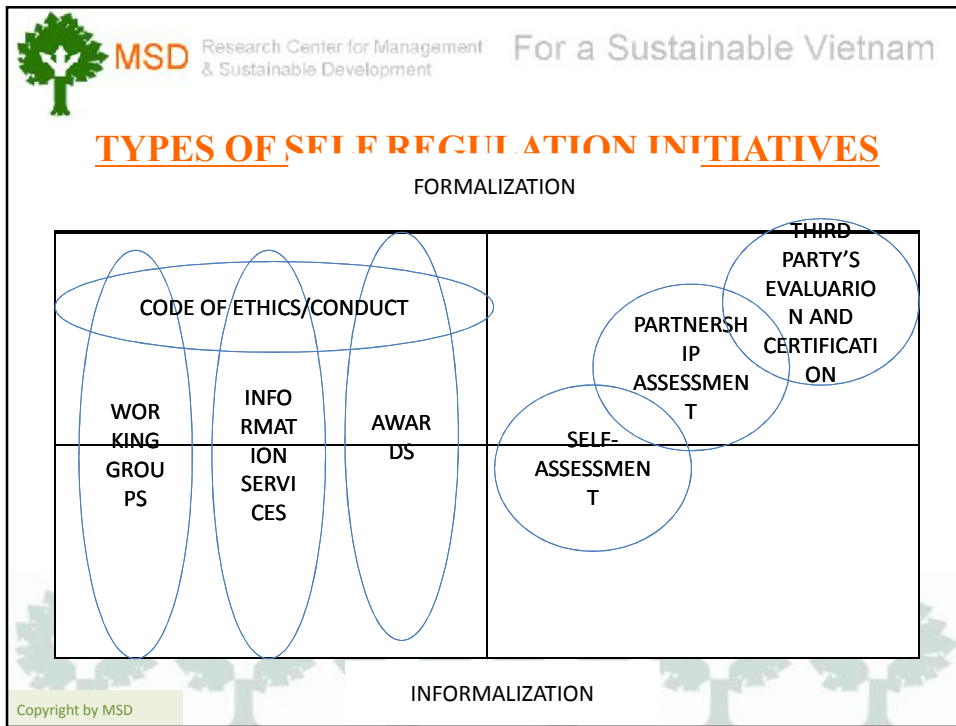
MSD Research Center for Management & Sustainable Development

For a Sustainable Vietnam

TYPES OF SELF REGULATION INITIATIVES

FORMALIZATION

CODE OF ETHICS/CONDUCT

WORKING GROUPS

INFORMATION SERVICES

AWARDS

THIRD PARTY'S EVALUARION AND CERTIFICATION

PARTNERSHIP ASSESSMENT

SELF-ASSESSMENT

INFORMALIZATION

Copyright by MSD